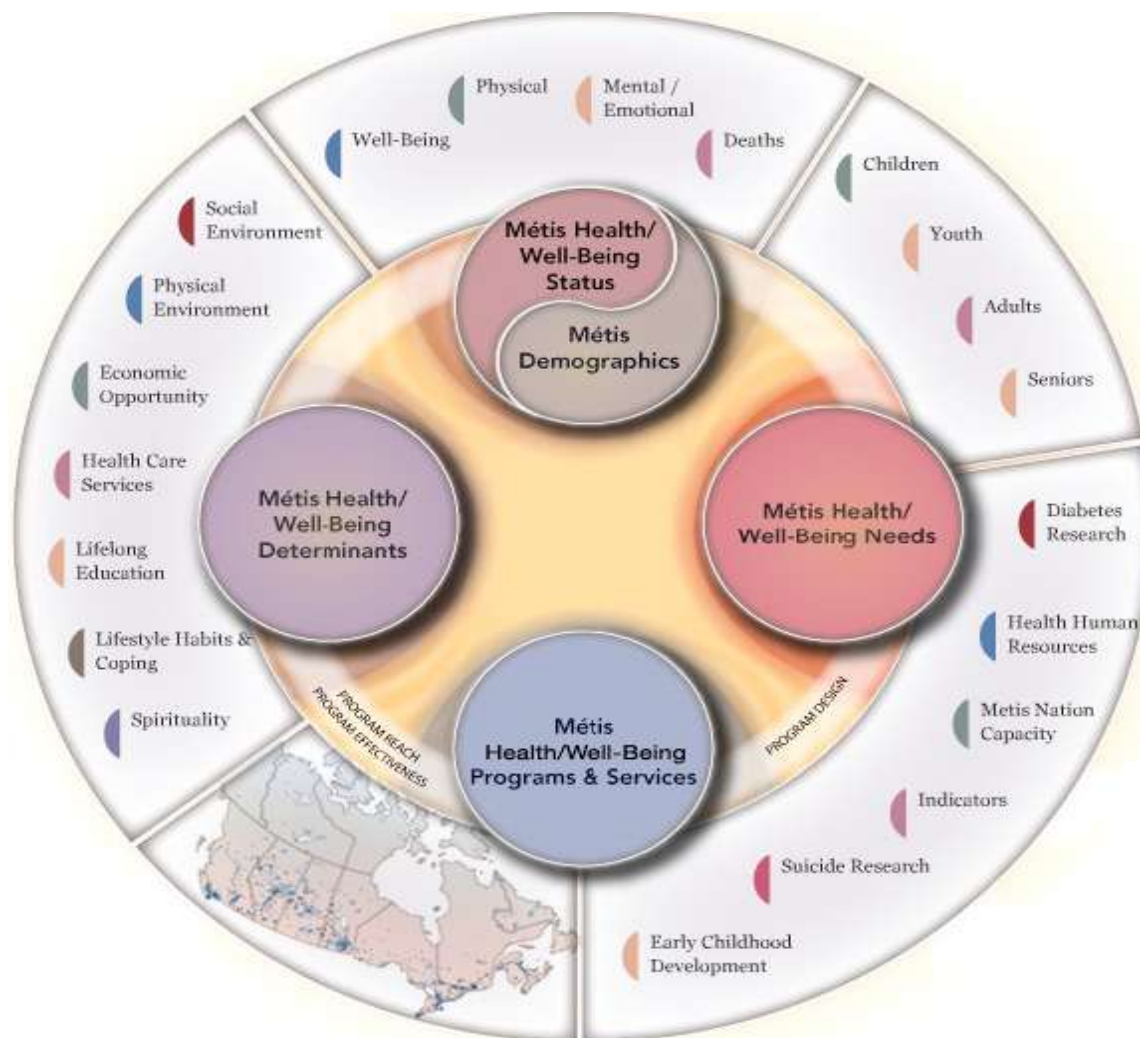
Well-Being

Physical

Mental / Emotional

Deaths

Children

Youth

Adults

Seniors

Social Environment

Physical Environment

Economic Opportunity

Health Care Services

Lifelong Education

Lifestyle Habits & Coping

Spirituality

Métis Health/ Well-Being Status

Métis Demographics

Métis Health/ Well-Being Determinants

Métis Health/ Well-Being Needs

Métis Health/Well-Being Programs & Services

PROGRAM REACH

PROGRAM EFFECTIVENESS

PROGRAM DESIGN

Diabetes Research

Health Human Resources

Metis Nation Capacity

Indicators

Suicide Research

Early Childhood Development